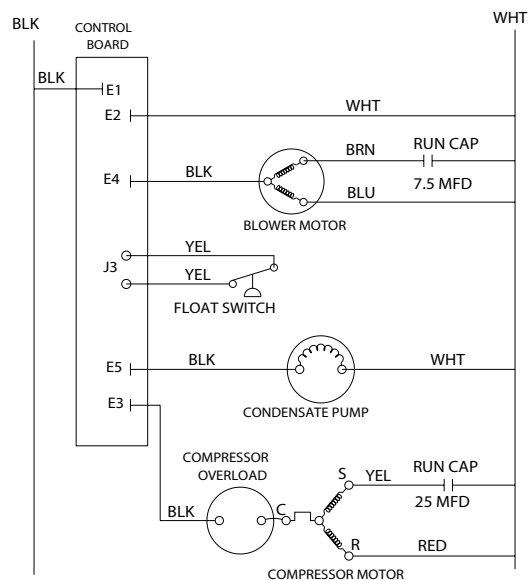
BLK

CONTROL BOARD

WHT

BLK

E1

E2

WHT

E4

BLK

BRN

RUN CAP

7.5 MFD

BLU

BLOWER MOTOR

J3

YEL

YEL

FLOAT SWITCH

E5

BLK

WHT

CONDENSATE PUMP

E3

COMPRESSOR OVERLOAD

BLK

C

S

YEL

RUN CAP

25 MFD

R

RED

COMPRESSOR MOTOR